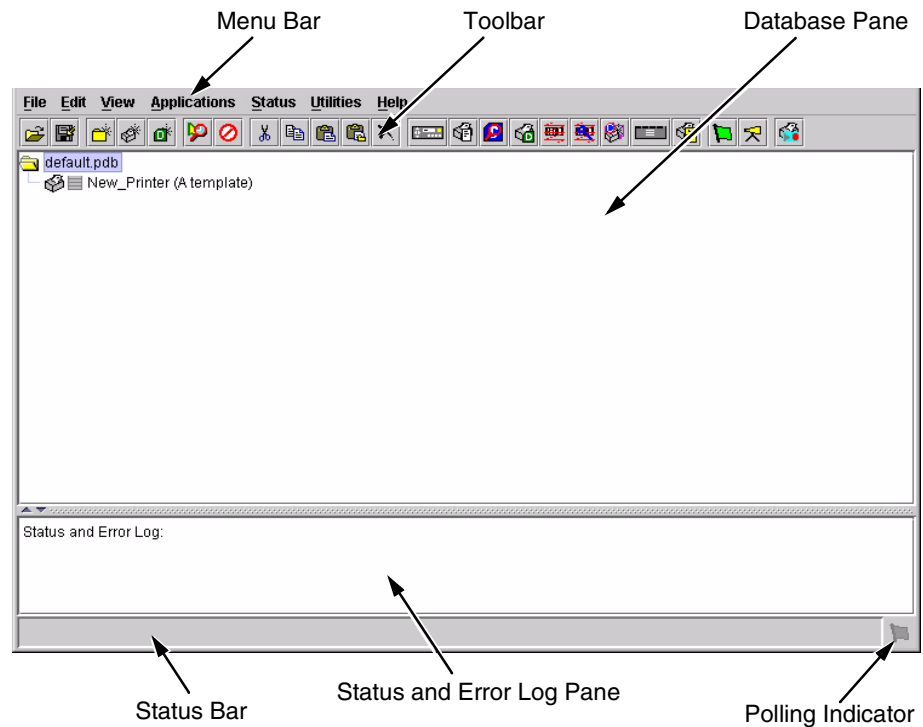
Menu Bar

Toolbar

Database Pane

File Edit View Applications Status Utilities Help

default.pdb

New_Printer (A template)

Status and Error Log:

Status Bar

Status and Error Log Pane

Polling Indicator